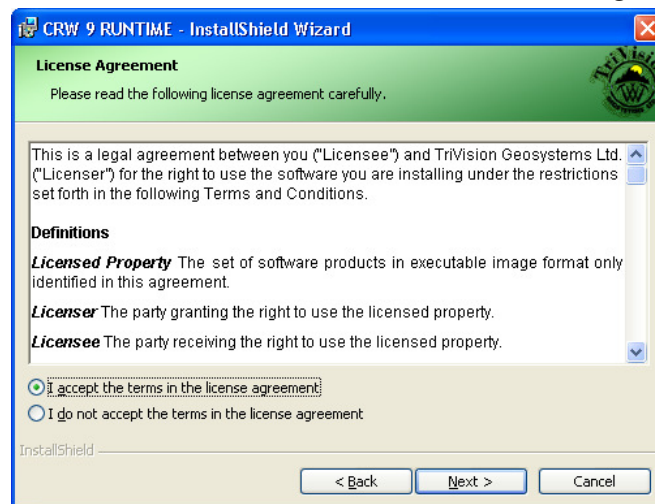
CRW 9 RUNTIME - InstallShield Wizard

License Agreement

Please read the following license agreement carefully.

TriVision

This is a legal agreement between you ("Licensee") and TriVision Geosystems Ltd. ("Licenser") for the right to use the software you are installing under the restrictions set forth in the following Terms and Conditions.

Definitions

Licensed Property The set of software products in executable image format only identified in this agreement.

Licenser The party granting the right to use the licensed property.

Licensee The party receiving the right to use the licensed property.

I accept the terms in the license agreement

I do not accept the terms in the license agreement

InstallShield

< Back

Next >

Cancel